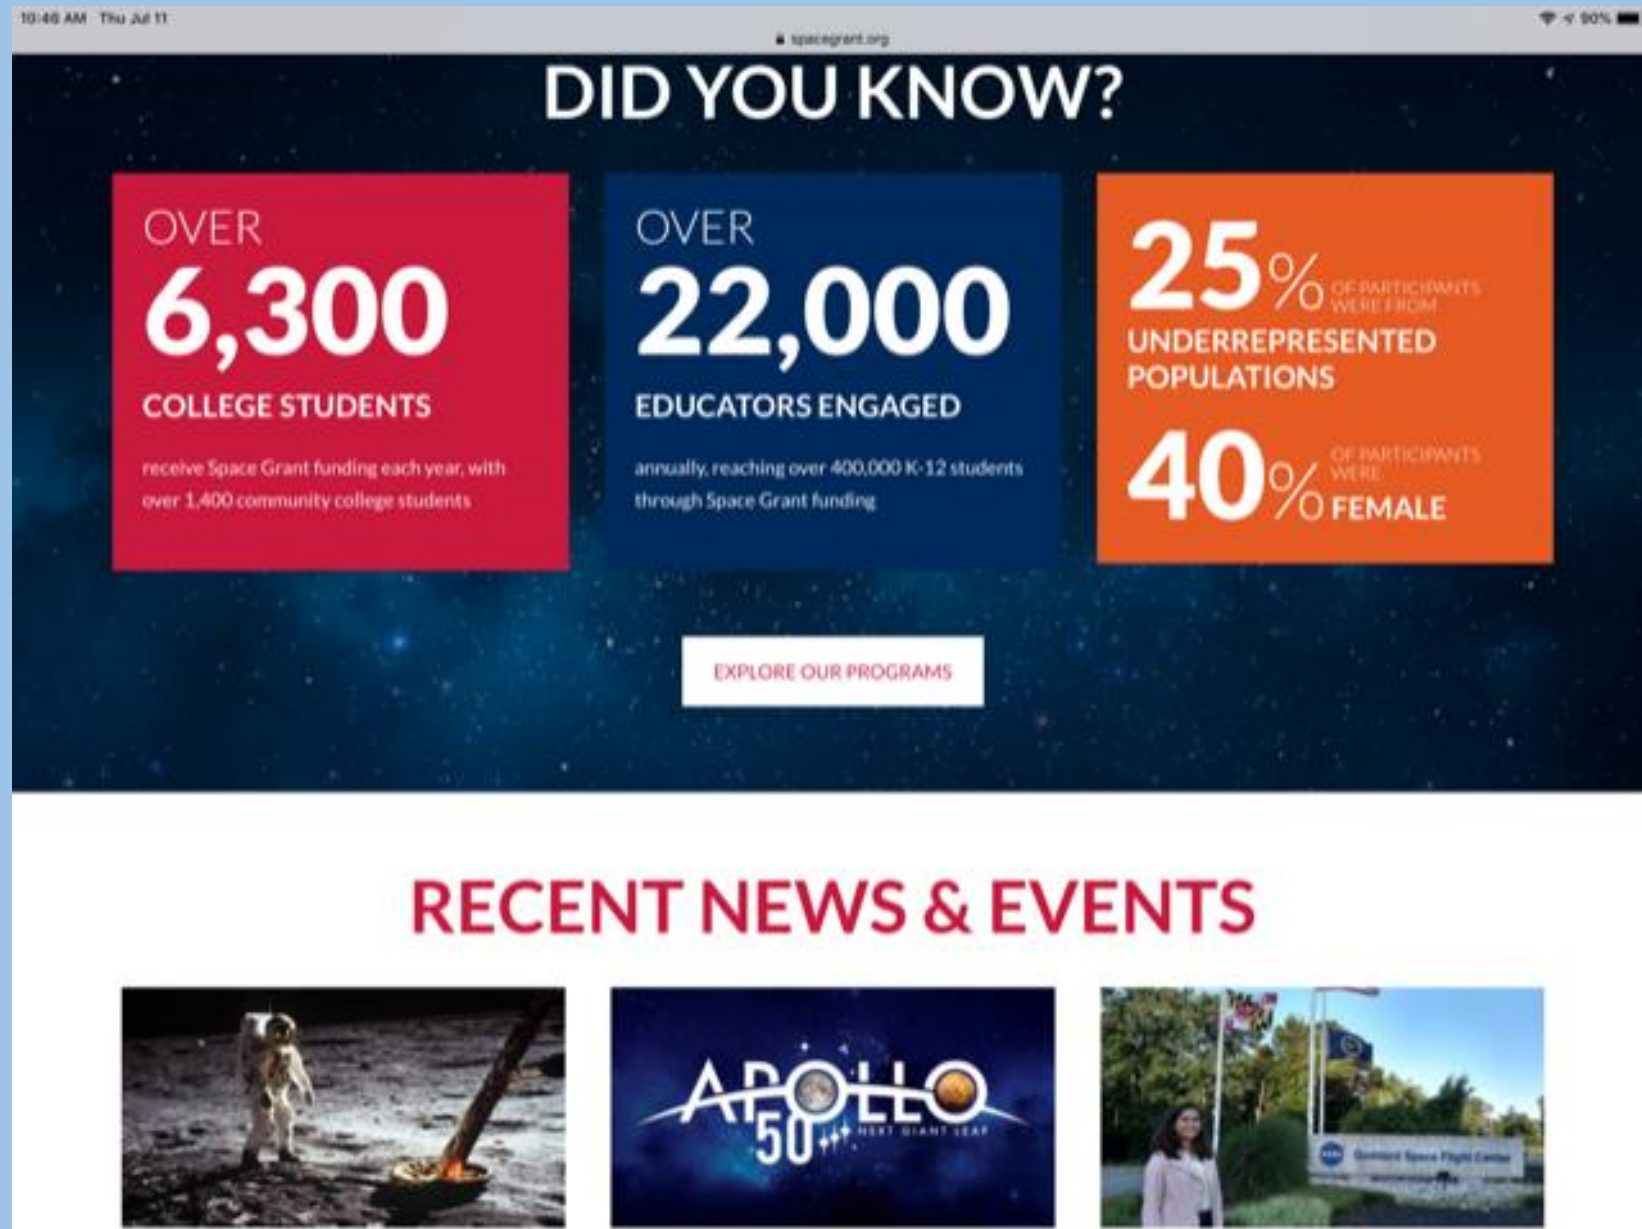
10:46 AM Thu Jul 11

spacegrant.org

90%

DID YOU KNOW?

OVER
6,300
COLLEGE STUDENTS
receive Space Grant funding each year, with over 1,400 community college students

OVER
22,000
EDUCATORS ENGAGED
annually, reaching over 400,000 K-12 students through Space Grant funding

25% OF PARTICIPANTS WERE FROM
UNDERREPRESENTED POPULATIONS

40% OF PARTICIPANTS WERE FEMALE

EXPLORE OUR PROGRAMS

RECENT NEWS & EVENTS

APOLLO 50 NEXT GIANT LEAP

Goddard Space Flight Center